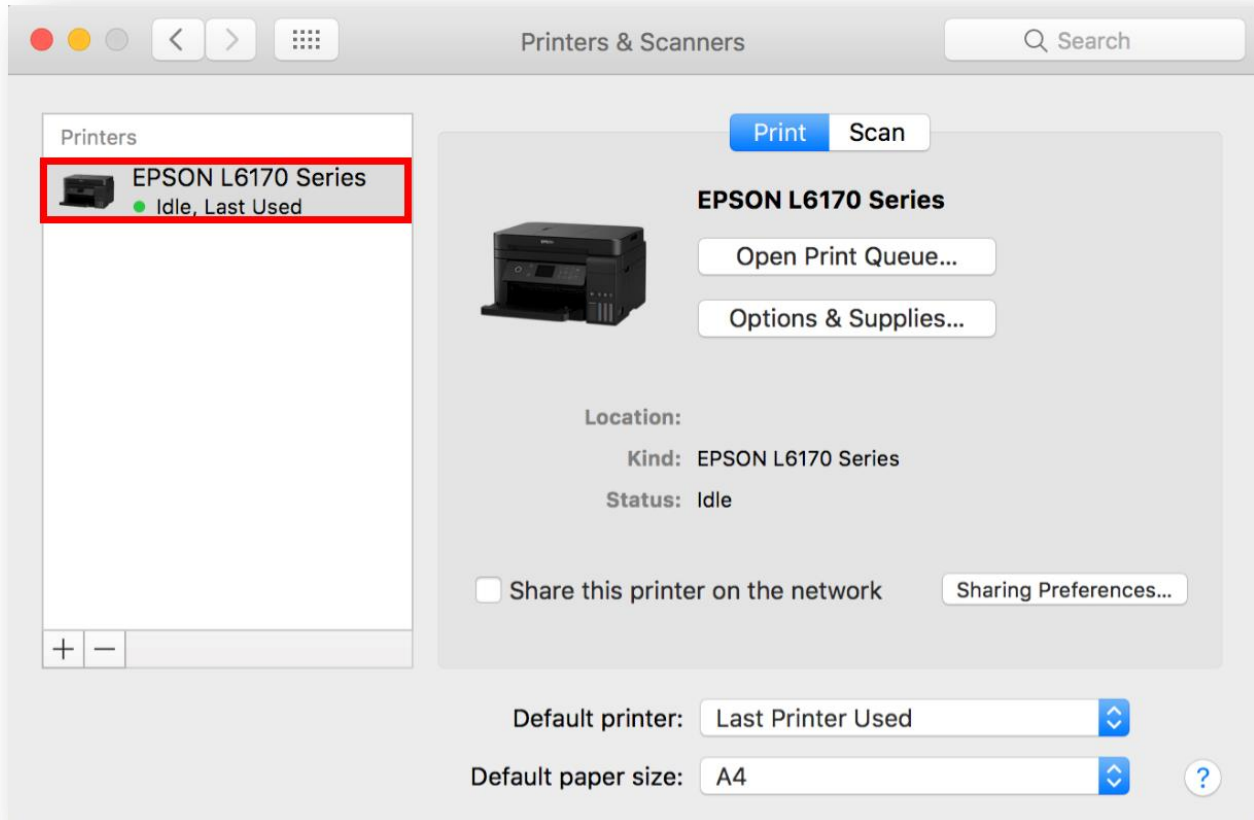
Printers & Scanners

Search

Printers

EPSON L6170 Series
Idle, Last Used

+ −

Print Scan

EPSON L6170 Series

Open Print Queue...

Options & Supplies...

Location:

Kind: EPSON L6170 Series

Status: Idle

Share this printer on the network

Sharing Preferences...

Default printer: Last Printer Used

Default paper size: A4

?